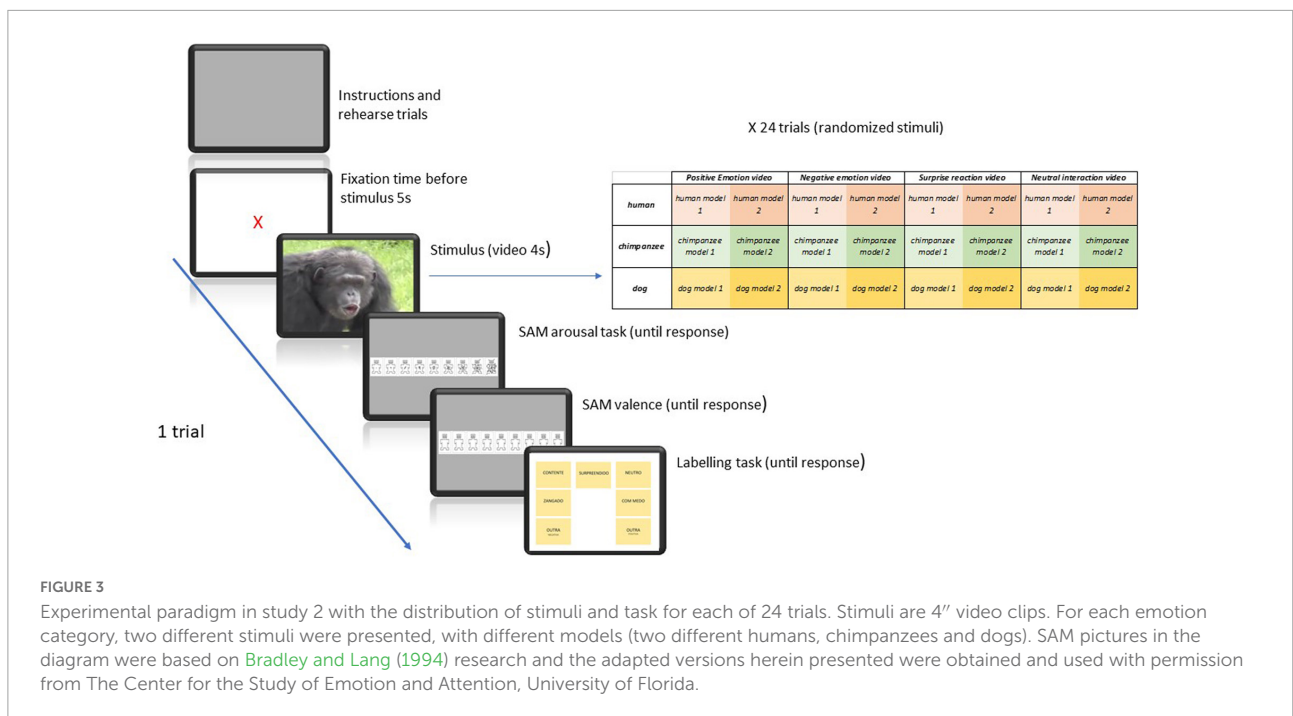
Instructions and rehearse trials

Fixation time before stimulus 5s

X

Stimulus (video 4s)

X 24 trials (randomized stimuli)

| | Positive Emotion video | | Negative emotion video | | Surprise reaction video | | Neutral interaction video | |
|---|---|---|---|---|---|---|---|---|
| human | human model 1 | human model 2 | human model 1 | human model 2 | human model 1 | human model 2 | human model 1 | human model 2 |
| chimpanzee | chimpanzee model 1 | chimpanzee model 2 | chimpanzee model 1 | chimpanzee model 2 | chimpanzee model 1 | chimpanzee model 2 | chimpanzee model 1 | chimpanzee model 2 |
| dog | dog model 1 | dog model 2 | dog model 1 | dog model 2 | dog model 1 | dog model 2 | dog model 1 | dog model 2 |

SAM arousal task (until response)

SAM valence (until response)

1 trial

Labelling task (until response)

CONTENTE SURPREENDIDO NEUTRO
ZANGADO COM MEDO
OUTRA OUTRA

FIGURE 3
Experimental paradigm in study 2 with the distribution of stimuli and task for each of 24 trials. Stimuli are 4″ video clips. For each emotion category, two different stimuli were presented, with different models (two different humans, chimpanzees and dogs). SAM pictures in the diagram were based on Bradley and Lang (1994) research and the adapted versions herein presented were obtained and used with permission from The Center for the Study of Emotion and Attention, University of Florida.